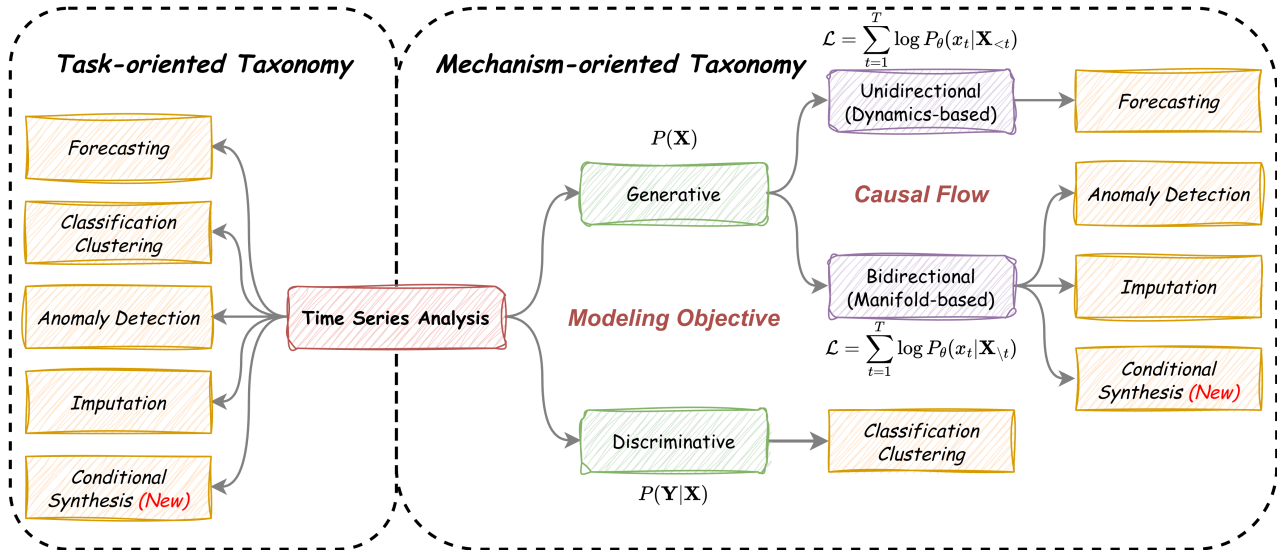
Task-oriented Taxonomy

Forecasting

Classification Clustering

Anomaly Detection

Imputation

Conditional Synthesis (New)

Time Series Analysis

Mechanism-oriented Taxonomy

$\mathcal{L} = \sum_{t=1}^{T} \log P_\theta(x_t|\mathbf{X}_{<t})$

Unidirectional (Dynamics-based)

Forecasting

$P(\mathbf{X})$

Generative

Causal Flow

Anomaly Detection

Modeling Objective

Bidirectional (Manifold-based)

Imputation

$\mathcal{L} = \sum_{t=1}^{T} \log P_\theta(x_t|\mathbf{X}_{\backslash t})$

Conditional Synthesis (New)

Discriminative

Classification Clustering

$P(\mathbf{Y}|\mathbf{X})$